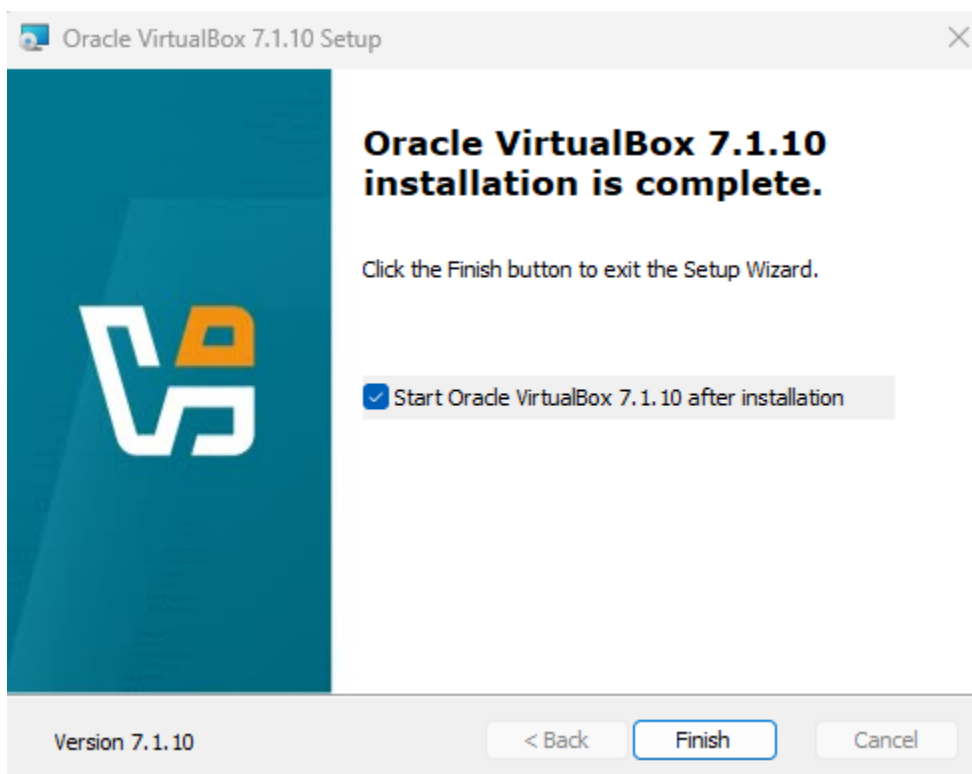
Oracle VirtualBox 7.1.10 Setup

Oracle VirtualBox 7.1.10 installation is complete.

Click the Finish button to exit the Setup Wizard.

Start Oracle VirtualBox 7.1.10 after installation

Version 7.1.10

< Back

Finish

Cancel